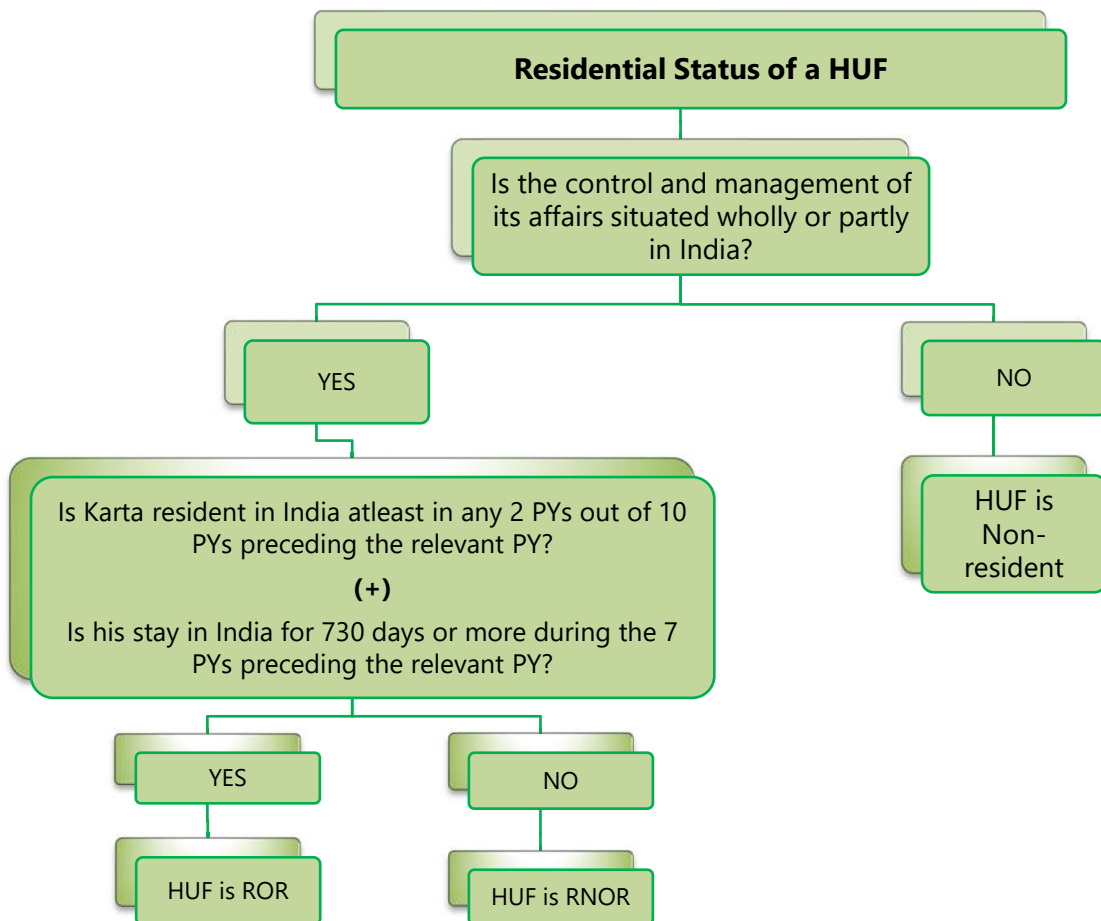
**Residential Status of a HUF**

Is the control and management of its affairs situated wholly or partly in India?

YES

NO

HUF is Non-resident

Is Karta resident in India atleast in any 2 PYs out of 10 PYs preceding the relevant PY?

**(+)**

Is his stay in India for 730 days or more during the 7 PYs preceding the relevant PY?

YES

NO

HUF is ROR

HUF is RNOR